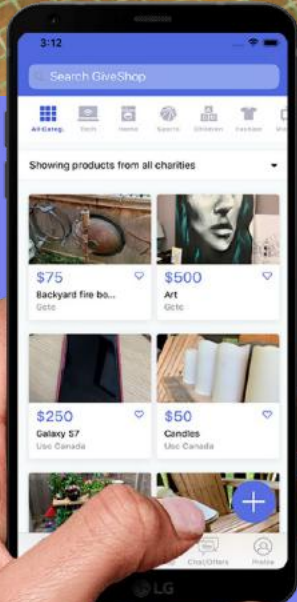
3:12

Search GiveShop

All Categ. Tech Home Sports Children Fashion

Showing products from all charities

$75
Backyard fire bo...
Gctc

$500
Art
Gctc

$250
Galaxy S7
Usc Canada

$50
Candles
Usc Canada

+

Chat/Offers Profile

LG